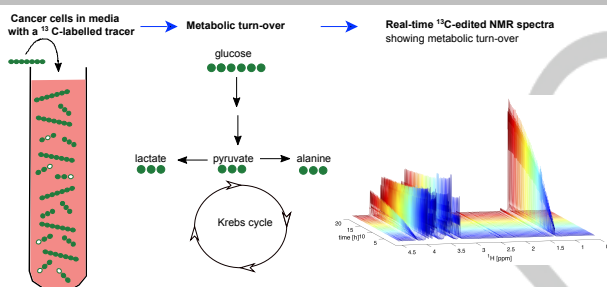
Cancer cells in media with a $^{13}$ C-labelled tracer

Metabolic turn-over

Real-time $^{13}$C-edited NMR spectra
showing metabolic turn-over

glucose

lactate

pyruvate

alanine

Krebs cycle

20
15
time [h]10
5

4.5
4
3.5
3
2.5
2
1.5
1
$^1$H [ppm]